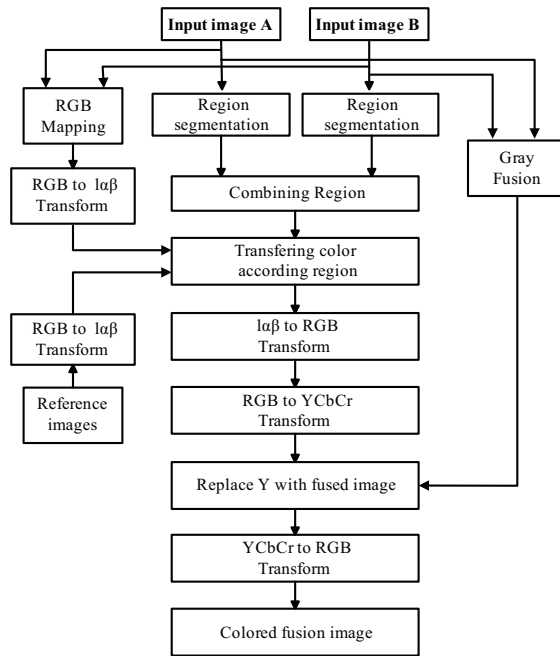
Input image A
Input image B
RGB Mapping
Region segmentation
Region segmentation
Gray Fusion
RGB to lαβ Transform
Combining Region
Transfering color according region
RGB to lαβ Transform
lαβ to RGB Transform
Reference images
RGB to YCbCr Transform
Replace Y with fused image
YCbCr to RGB Transform
Colored fusion image